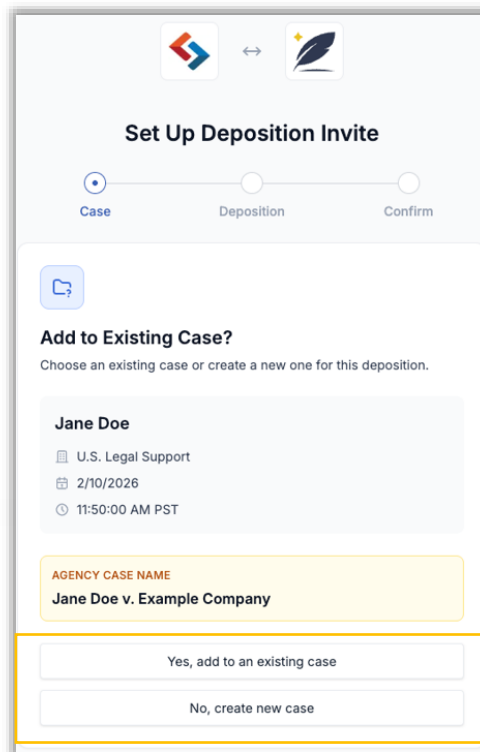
↔

Set Up Deposition Invite

Case
Deposition
Confirm

Add to Existing Case?

Choose an existing case or create a new one for this deposition.

Jane Doe

U.S. Legal Support

2/10/2026

11:50:00 AM PST

AGENCY CASE NAME

Jane Doe v. Example Company

Yes, add to an existing case

No, create new case